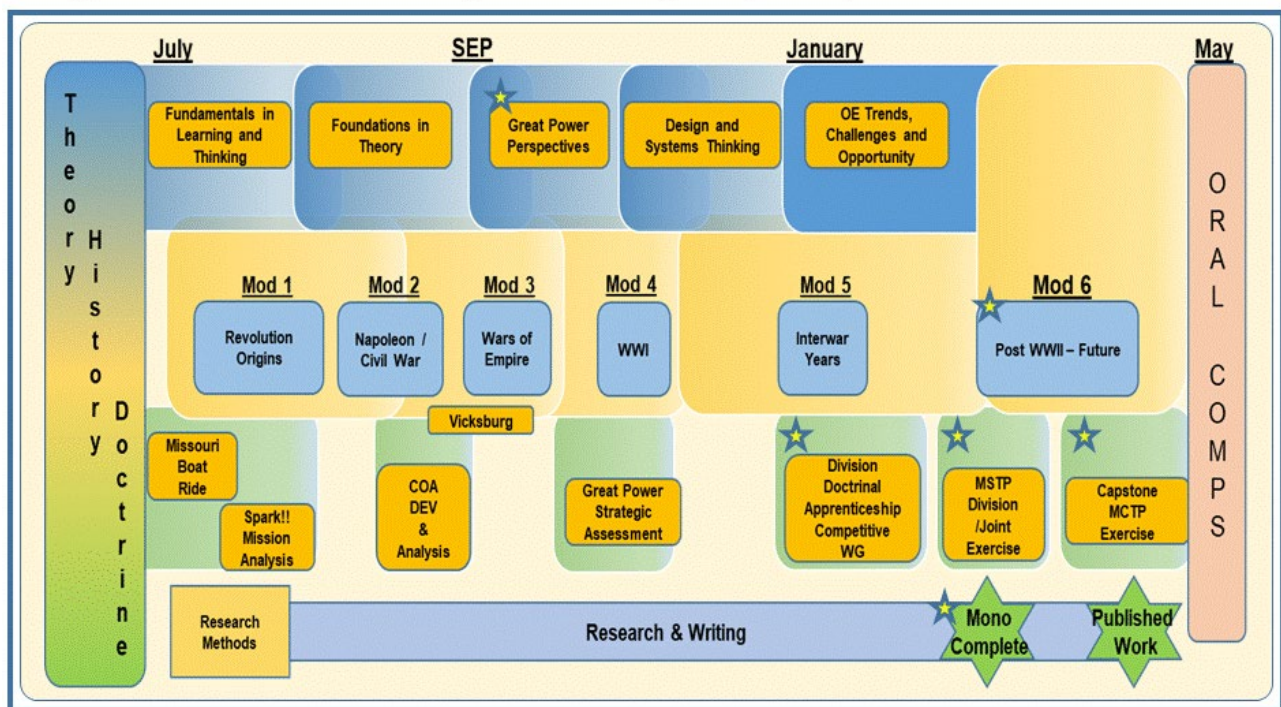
July

SEP

January

May

Theory

History

Doctrine

Fundamentals in Learning and Thinking

Foundations in Theory

Great Power Perspectives

Design and Systems Thinking

OE Trends, Challenges and Opportunity

ORAL COMPS

Mod 1

Revolution Origins

Mod 2

Napoleon / Civil War

Mod 3

Wars of Empire

Mod 4

WWI

Mod 5

Interwar Years

Mod 6

Post WWII – Future

Vicksburg

Missouri Boat Ride

Spark!! Mission Analysis

COA DEV & Analysis

Great Power Strategic Assessment

Division Doctrinal Apprenticeship Competitive WG

MSTP Division /Joint Exercise

Capstone MCTP Exercise

Research Methods

Research & Writing

Mono Complete

Published Work